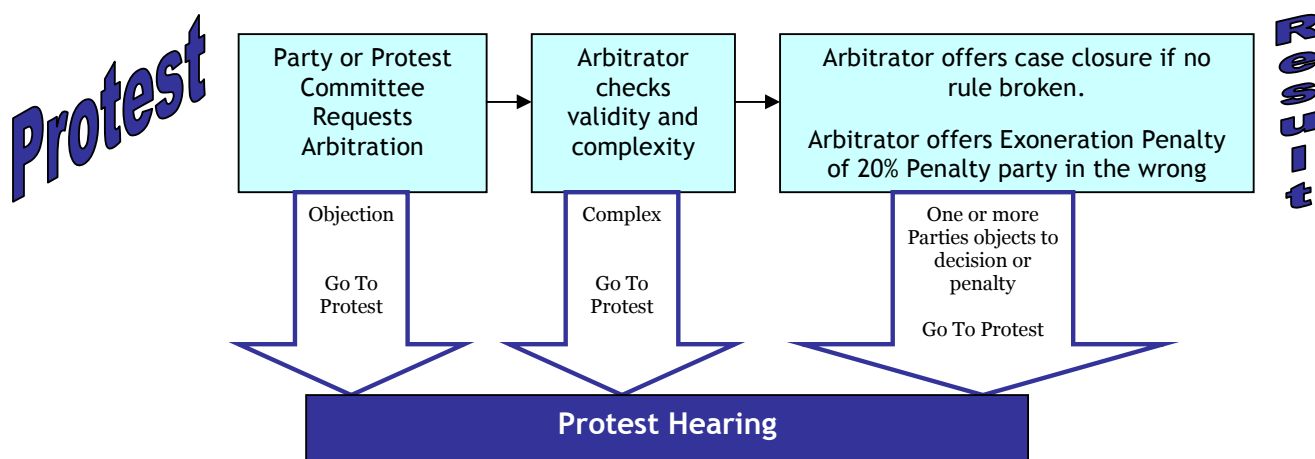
Protest

Party or Protest Committee Requests Arbitration

Arbitrator checks validity and complexity

Arbitrator offers case closure if no rule broken.

Arbitrator offers Exoneration Penalty of 20% Penalty party in the wrong

Result

Objection

Go To Protest

Complex

Go To Protest

One or more Parties objects to decision or penalty

Go To Protest

Protest Hearing